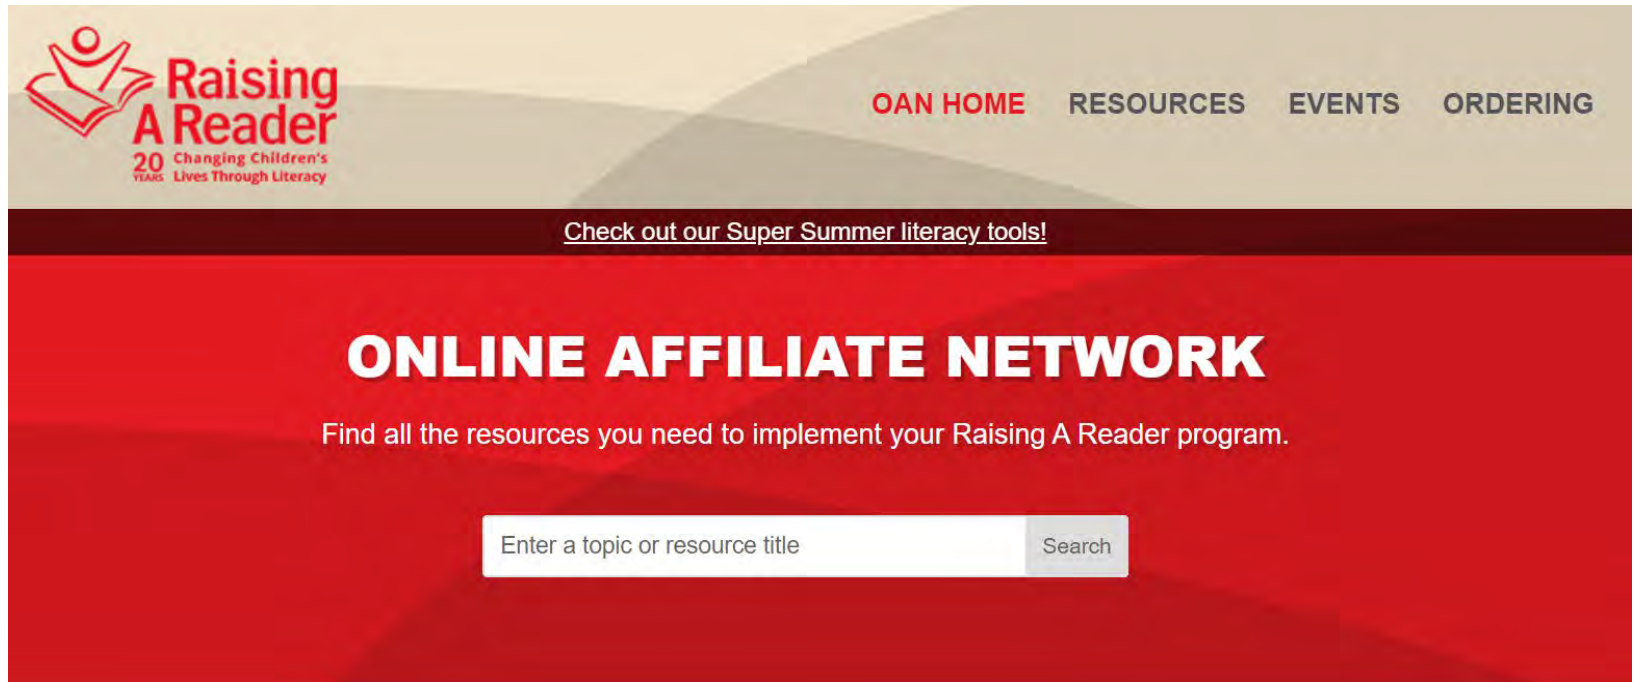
Raising A Reader
20 YEARS Changing Children's Lives Through Literacy

OAN HOME RESOURCES EVENTS ORDERING

Check out our Super Summer literacy tools!

ONLINE AFFILIATE NETWORK

Find all the resources you need to implement your Raising A Reader program.

Enter a topic or resource title Search